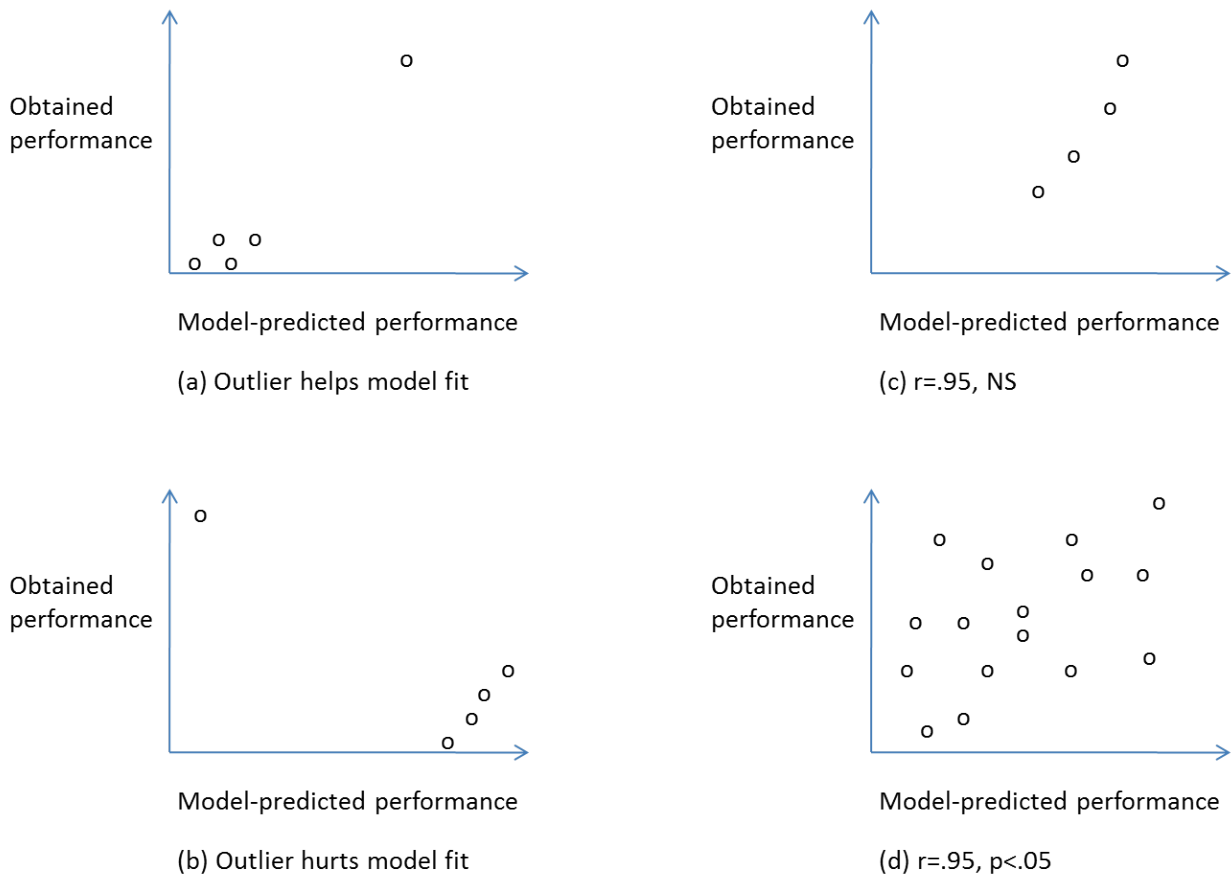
Obtained performance

Model-predicted performance

(a) Outlier helps model fit

Obtained performance

Model-predicted performance

(b) Outlier hurts model fit

Obtained performance

Model-predicted performance

(c) r=.95, NS

Obtained performance

Model-predicted performance

(d) r=.95, p<.05